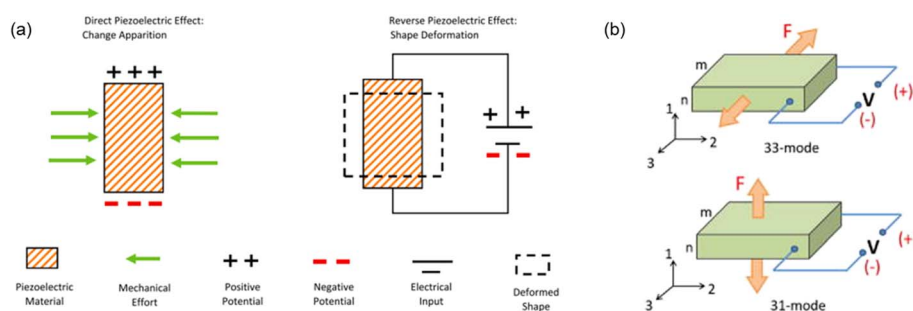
(a)

Direct Piezoelectric Effect: Change Apparition

+ + +

- - -

Reverse Piezoelectric Effect: Shape Deformation

+ +

- -

Piezoelectric Material

Mechanical Effort

+ + Positive Potential

- - Negative Potential

Electrical Input

Deformed Shape

(b)

F

m

n

V

(+)

(-)

1

2

3

33-mode

F

m

n

V

(+

(-)

1

2

3

31-mode